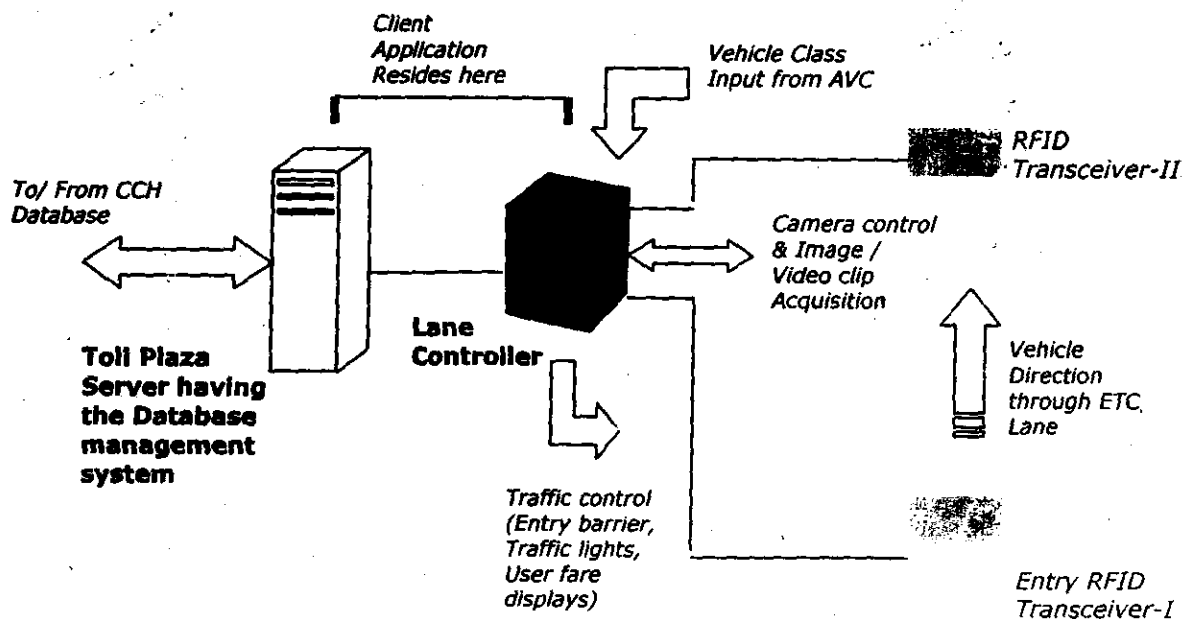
Client Application Resides here

Vehicle Class Input from AVC

RFID Transceiver-II

To/ From CCH Database

Camera control & Image / Video clip Acquisition

Lane Controller

Toll Plaza Server having the Database management system

Vehicle Direction through ETC Lane

Traffic control (Entry barrier, Traffic lights, User fare displays)

Entry RFID Transceiver-I